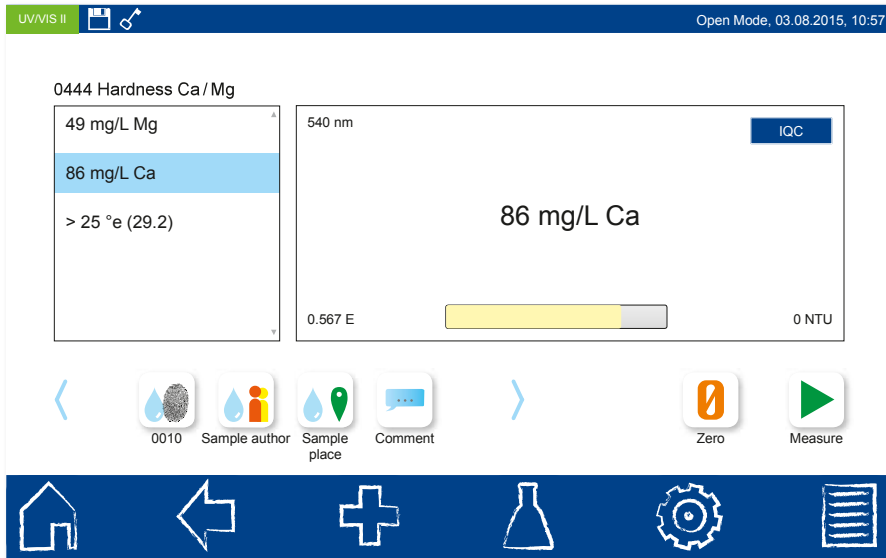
UV/VIS II

Open Mode, 03.08.2015, 10:57

0444 Hardness Ca / Mg

49 mg/L Mg

86 mg/L Ca

> 25 °e (29.2)

540 nm

IQC

86 mg/L Ca

0.567 E

0 NTU

0010

Sample author

Sample place

Comment

Zero

Measure